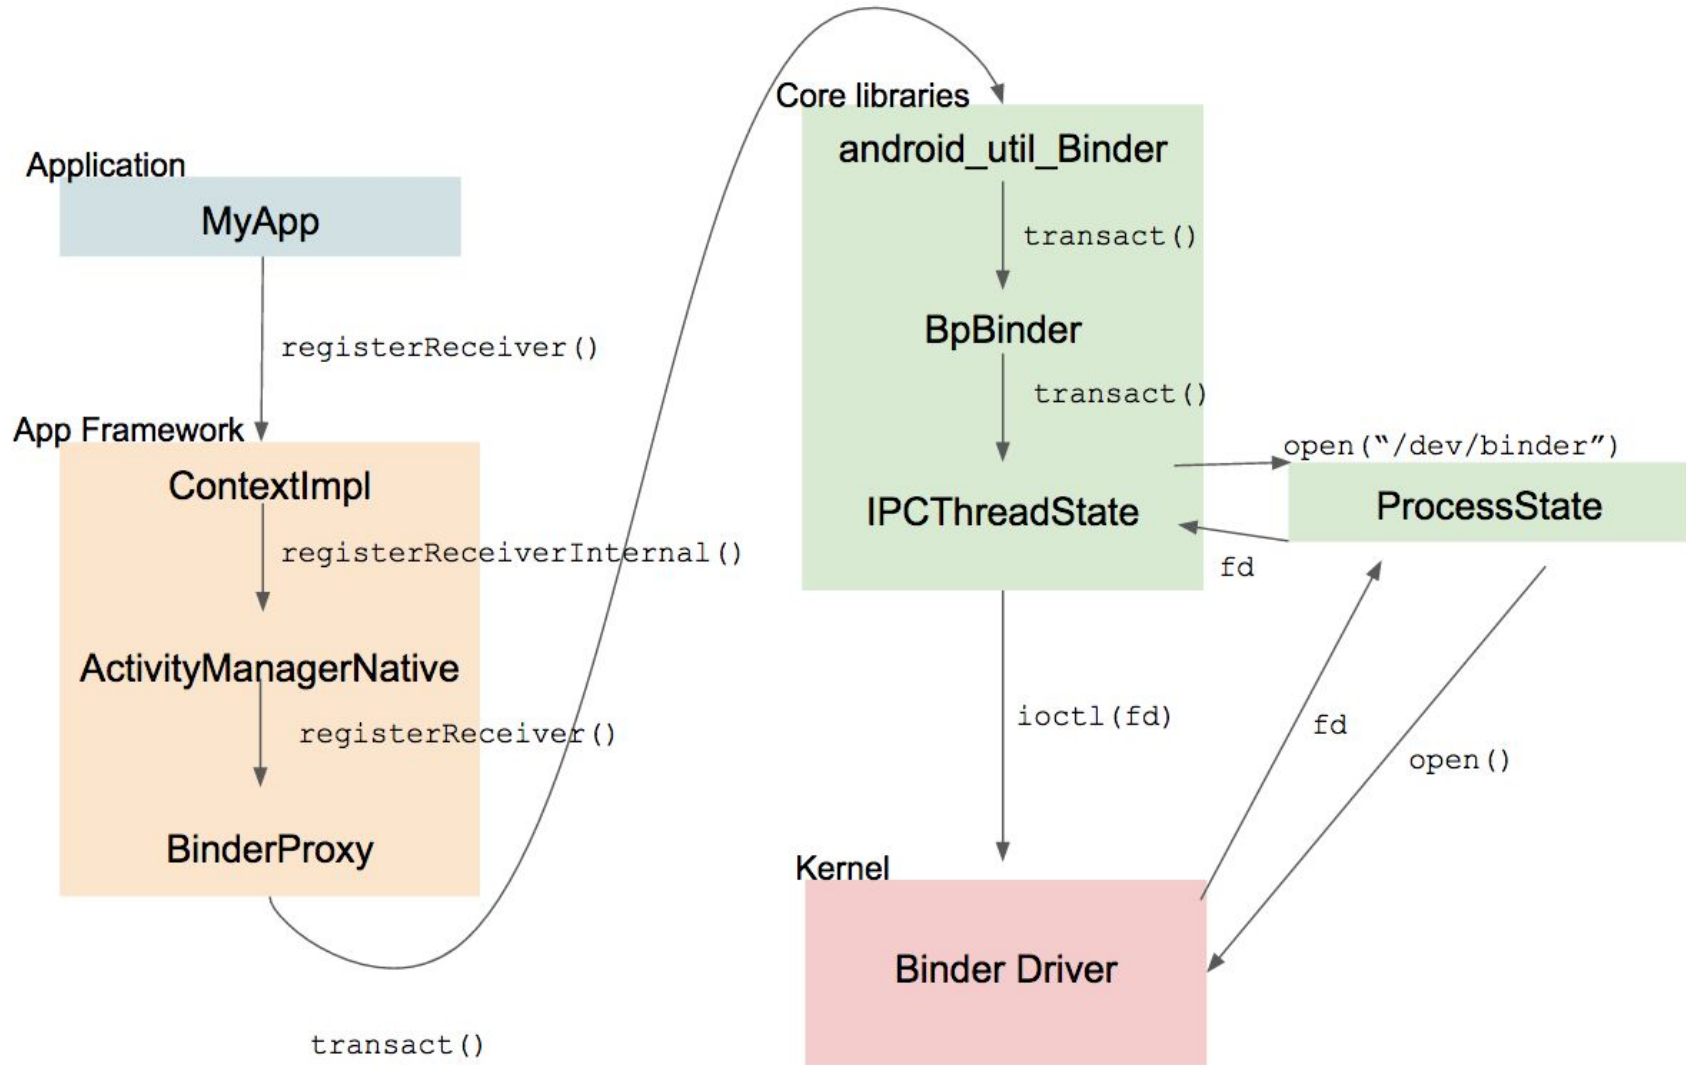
Application
MyApp
registerReceiver()
App Framework
ContextImpl
registerReceiverInternal()
ActivityManagerNative
registerReceiver()
BinderProxy
transact()

Core libraries
android_util_Binder
transact()
BpBinder
transact()
IPCThreadState
open("/dev/binder")
ProcessState
fd
ioctl(fd)
fd
open()
Kernel
Binder Driver